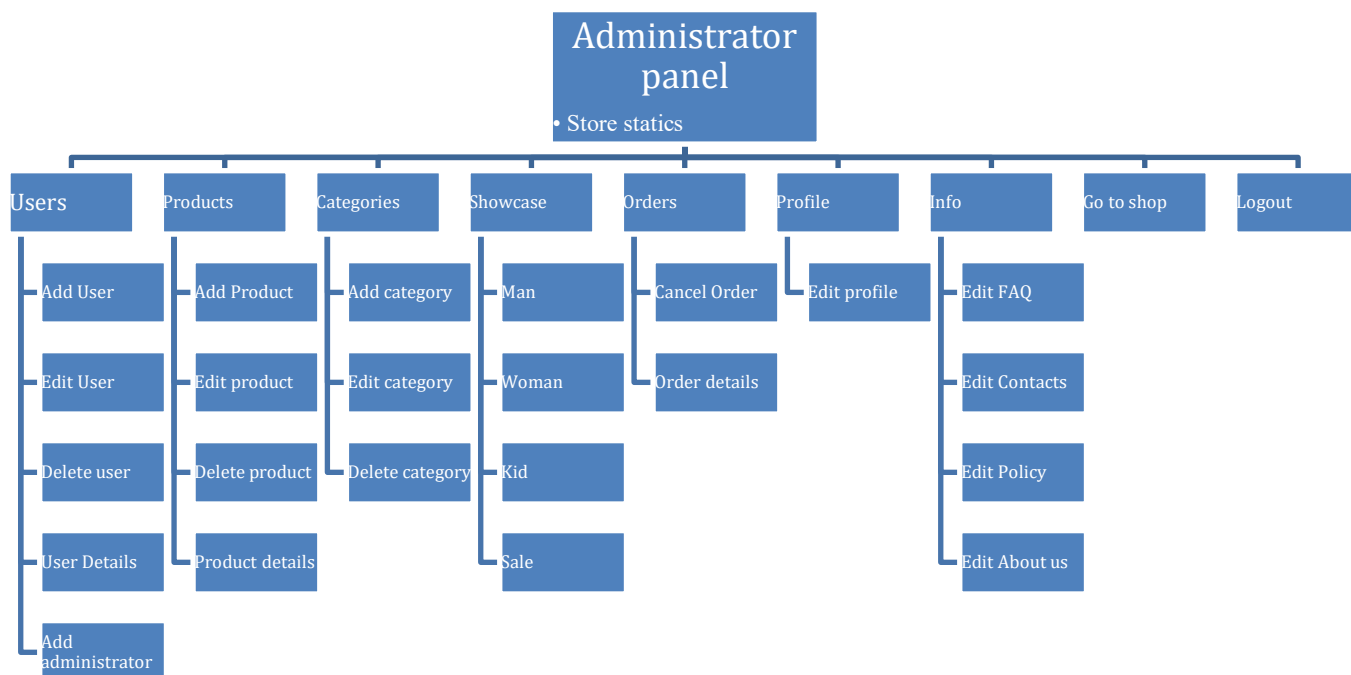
Administrator panel

• Store statics

Users

Add User

Edit User

Delete user

User Details

Add administrator

Products

Add Product

Edit product

Delete product

Product details

Categories

Add category

Edit category

Delete category

Showcase

Man

Woman

Kid

Sale

Orders

Cancel Order

Order details

Profile

Edit profile

Info

Edit FAQ

Edit Contacts

Edit Policy

Edit About us

Go to shop

Logout